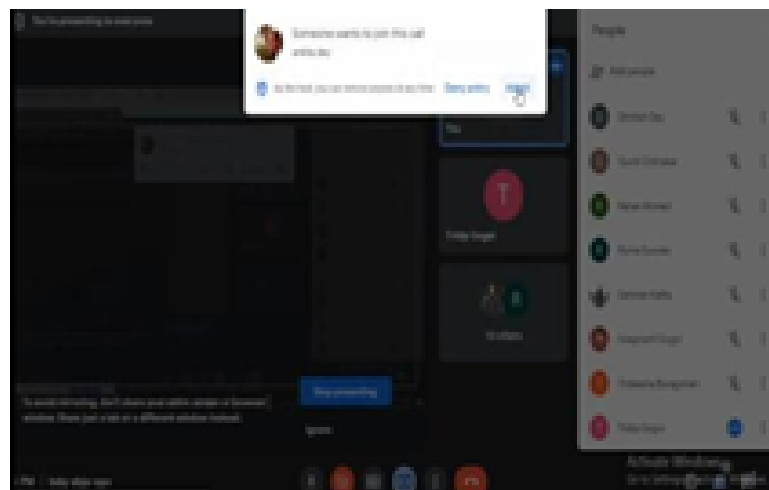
You're presenting to everyone

Someone wants to join this call
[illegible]

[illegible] Deny entry Admit

People

Add people

You

T

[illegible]

Stop presenting

To avoid mirroring, don't share your entire screen or browser window. Share just a tab or a different window instead.

Ignore

Activate Windows
Go to Settings to activate Windows.